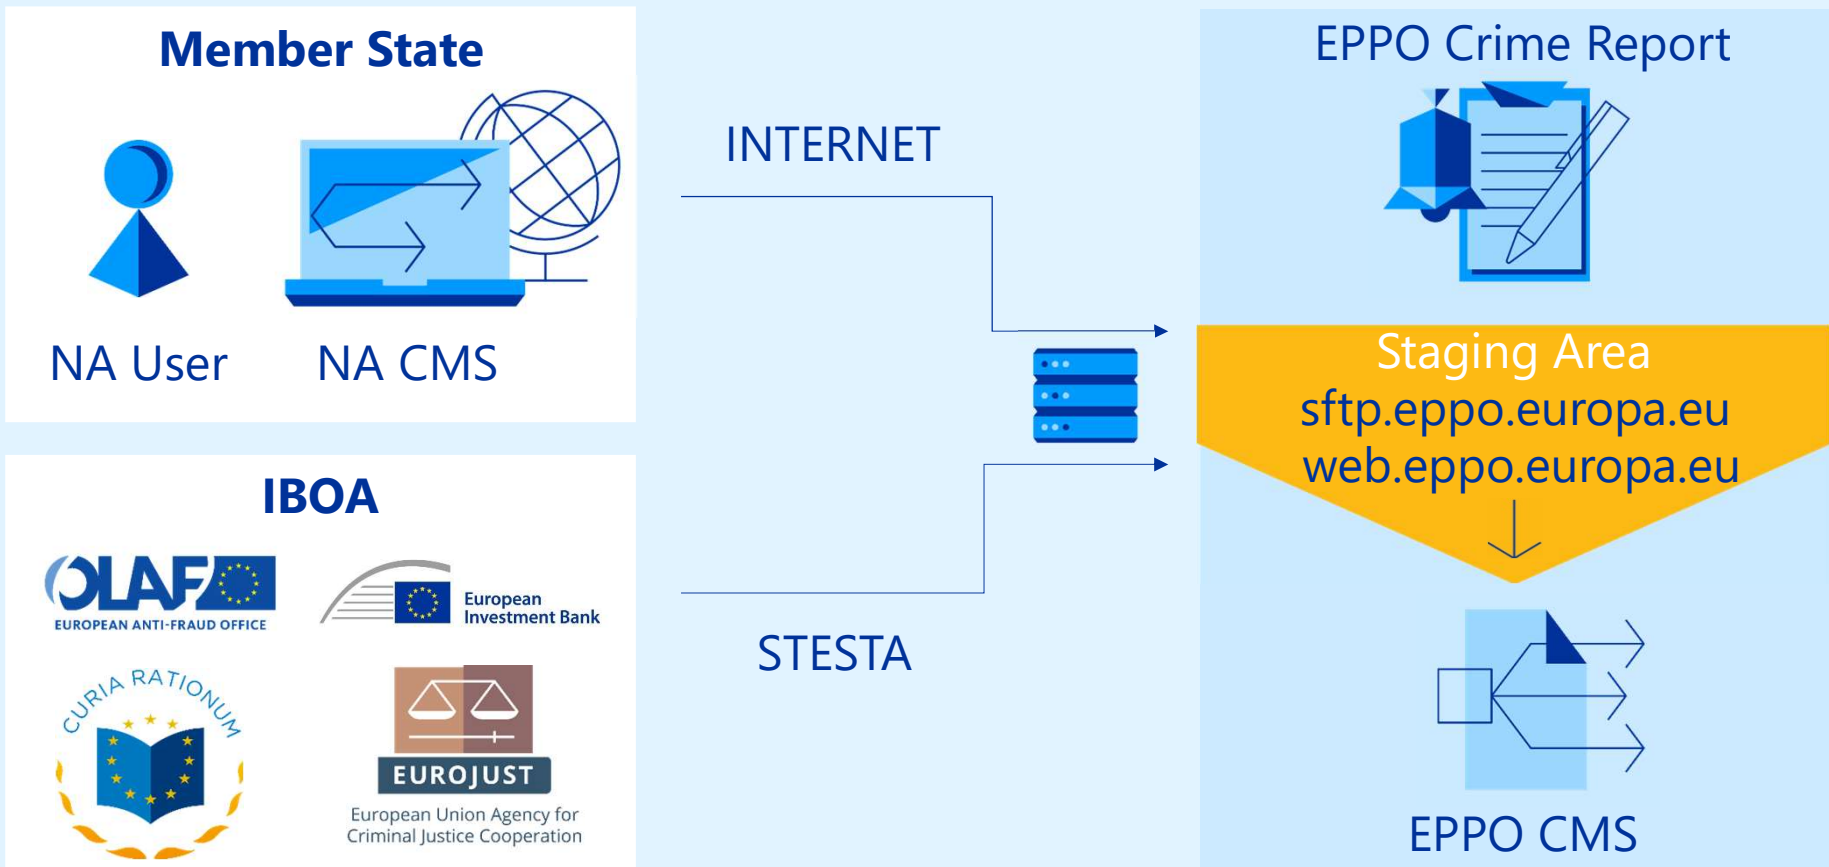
Member State

NA User

NA CMS

IBOA

OLAF

EUROPEAN ANTI-FRAUD OFFICE

European Investment Bank

CURIA RATIONUM

EUROJUST

European Union Agency for Criminal Justice Cooperation

INTERNET

STESTA

EPPO Crime Report

Staging Area

sftp.eppo.europa.eu

web.eppo.europa.eu

EPPO CMS